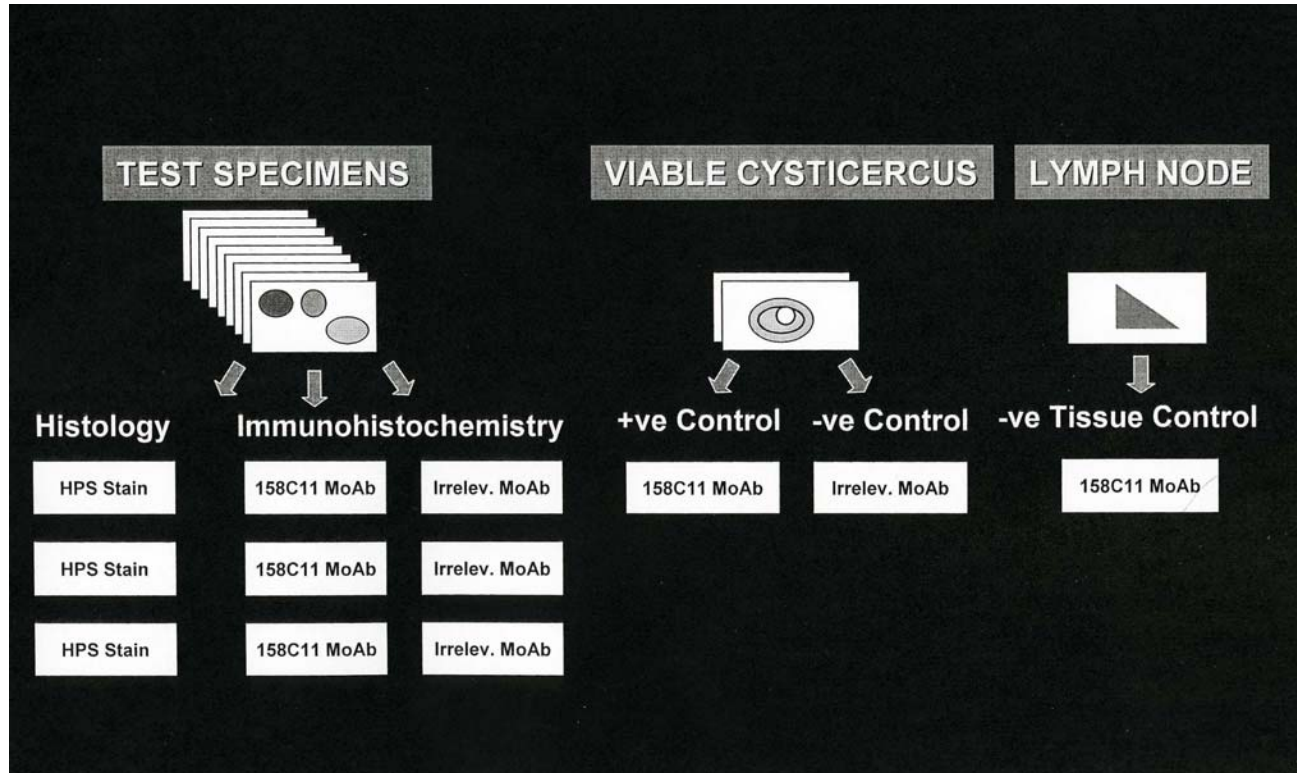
TEST SPECIMENS

Histology

Immunohistochemistry

HPS Stain

158C11 MoAb

Irrelev. MoAb

HPS Stain

158C11 MoAb

Irrelev. MoAb

HPS Stain

158C11 MoAb

Irrelev. MoAb

VIABLE CYSTICERCUS

+ve Control

-ve Control

158C11 MoAb

Irrelev. MoAb

LYMPH NODE

-ve Tissue Control

158C11 MoAb